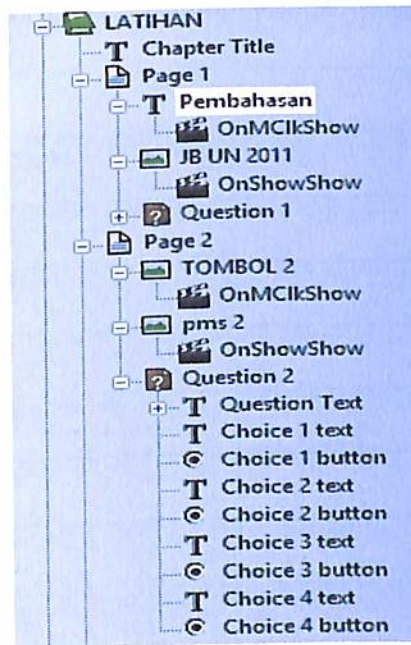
LATIHAN
Chapter Title
Page 1
Pembahasan
OnMClkShow
JB UN 2011
OnShowShow
Question 1
Page 2
TOMBOL 2
OnMClkShow
pms 2
OnShowShow
Question 2
Question Text
Choice 1 text
Choice 1 button
Choice 2 text
Choice 2 button
Choice 3 text
Choice 3 button
Choice 4 text
Choice 4 button